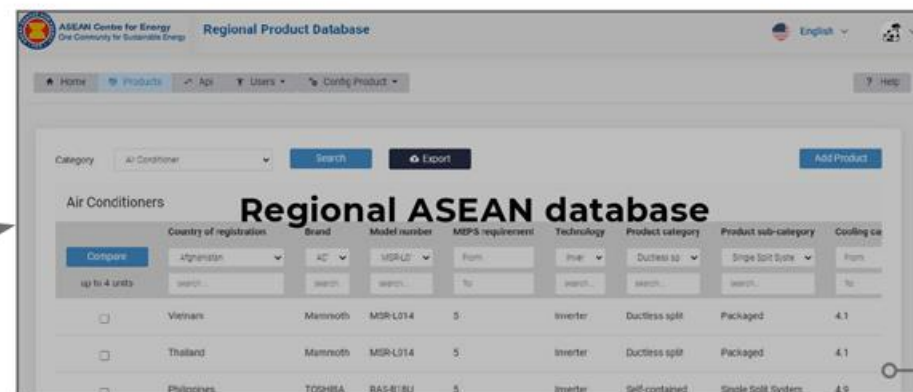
ASEAN Centre for Energy
One Community for Sustainable Energy

Regional Product Database

English

Home | Products | Api | Users | Config Product

? Help

Category: Air Conditioner

Search

Export

Add Product

Air Conditioners

Regional ASEAN database

| Compare up to 4 units | Country of registration | Brand | Model number | MEPS requirement | Technology | Product category | Product sub-category | Cooling ca |
|---|---|---|---|---|---|---|---|---|
| | Afghanistan | AC | MSR-L01 | From / To | Inver | Ductless sp | Single Split Syste | From / To |
| | search... | search | search | | search... | search... | search... | |
| ☐ | Vietnam | Mammoth | MSR-L014 | 5 | Inverter | Ductless split | Packaged | 4.1 |
| ☐ | Thailand | Mammoth | MSR-L014 | 5 | Inverter | Ductless split | Packaged | 4.1 |
| ☐ | Philippines | TOSHIBA | RAS-B18U | 5 | Inverter | Self-contained | Single Split System | 4.9 |